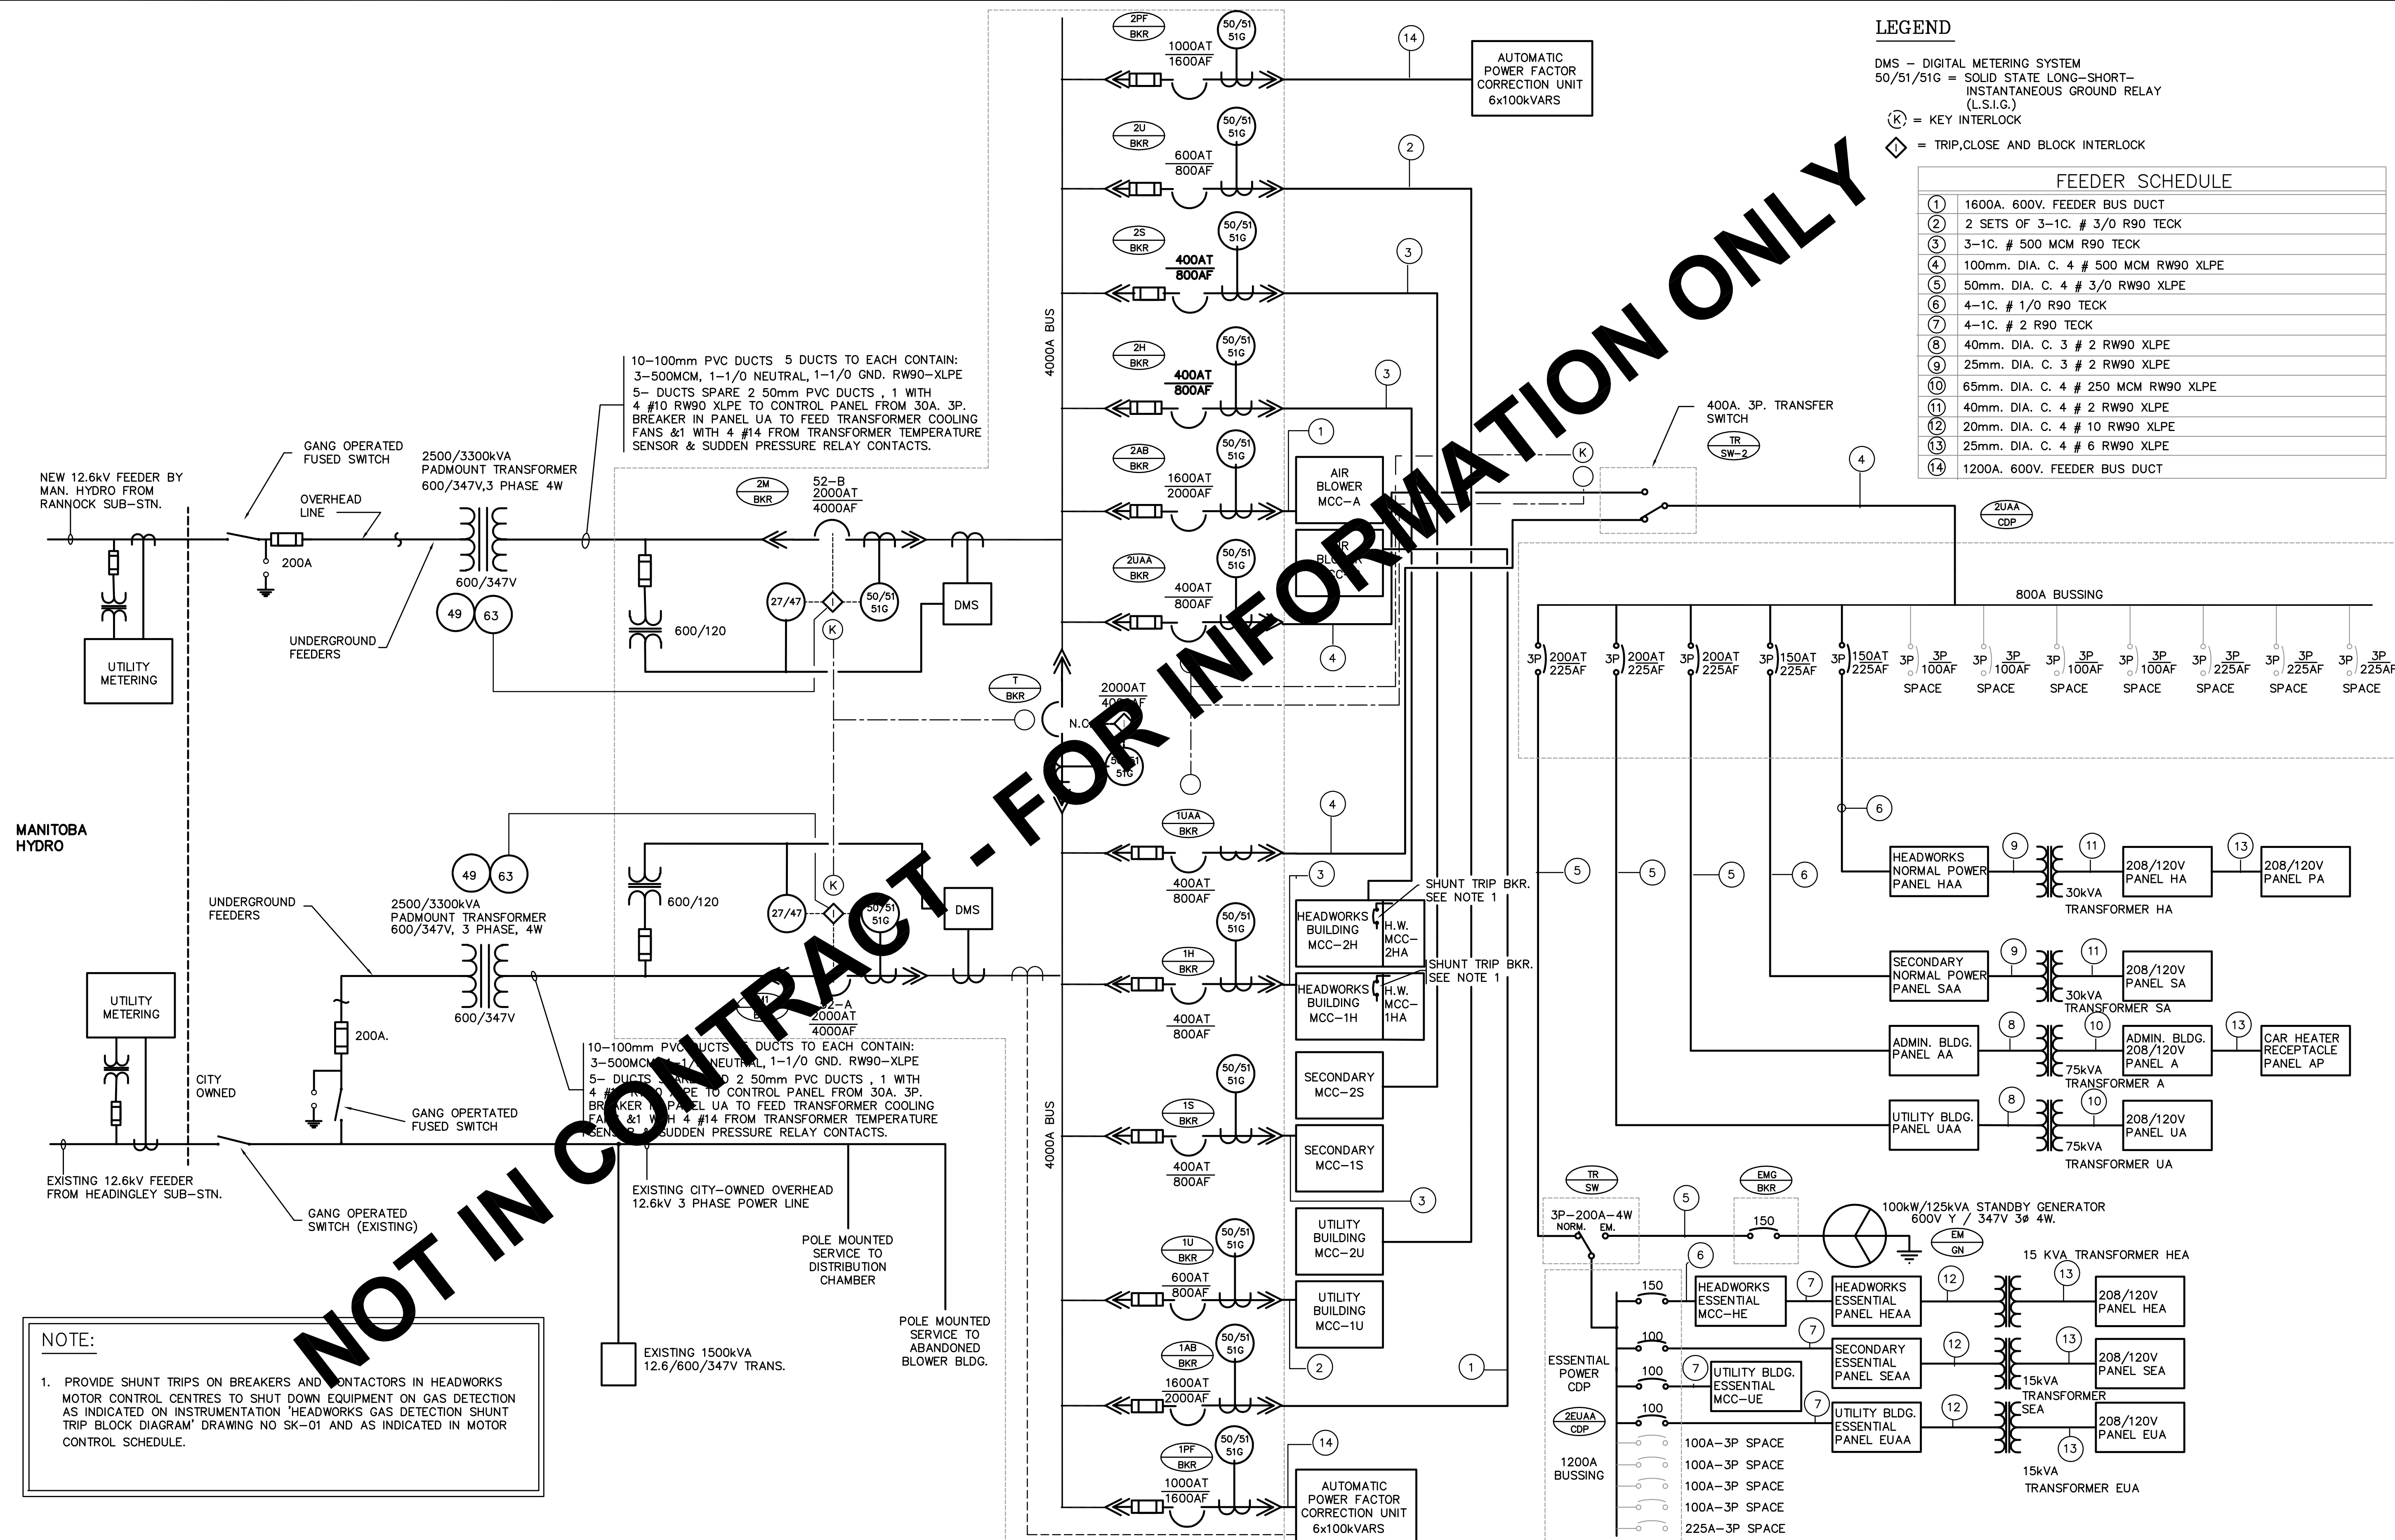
LEGEND

DMS – DIGITAL METERING SYSTEM
50/51/51G = SOLID STATE LONG–SHORT–INSTANTANEOUS GROUND RELAY (L.S.I.G.)
K = KEY INTERLOCK
= TRIP,CLOSE AND BLOCK INTERLOCK

FEEDER SCHEDULE

| | |
|---|---|
| 1 | 1600A. 600V. FEEDER BUS DUCT |
| 2 | 2 SETS OF 3–1C. # 3/0 R90 TECK |
| 3 | 3–1C. # 500 MCM R90 TECK |
| 4 | 100mm. DIA. C. 4 # 500 MCM RW90 XLPE |
| 5 | 50mm. DIA. C. 4 # 3/0 RW90 XLPE |
| 6 | 4–1C. # 1/0 R90 TECK |
| 7 | 4–1C. # 2 R90 TECK |
| 8 | 40mm. DIA. C. 3 # 2 RW90 XLPE |
| 9 | 25mm. DIA. C. 3 # 2 RW90 XLPE |
| 10 | 65mm. DIA. C. 4 # 250 MCM RW90 XLPE |
| 11 | 40mm. DIA. C. 4 # 2 RW90 XLPE |
| 12 | 20mm. DIA. C. 4 # 10 RW90 XLPE |
| 13 | 25mm. DIA. C. 4 # 6 RW90 XLPE |
| 14 | 1200A. 600V. FEEDER BUS DUCT |

NOT IN CONTRACT - FOR INFORMATION ONLY

2PF BKR 1000AT 1600AF 50/51 51G 14 AUTOMATIC POWER FACTOR CORRECTION UNIT 6x100kVARS
2U BKR 600AT 800AF 50/51 51G 2
2S BKR 400AT 800AF 50/51 51G 3
2H BKR 400AT 800AF 50/51 51G 3
2AB BKR 1600AT 2000AF 50/51 51G 1 AIR BLOWER MCC–A
2UAA BKR 400AT 800AF 50/51 51G 4
4000A BUS

10–100mm PVC DUCTS 5 DUCTS TO EACH CONTAIN: 3–500MCM, 1–1/0 NEUTRAL, 1–1/0 GND. RW90–XLPE 5– DUCTS SPARE 2 50mm PVC DUCTS , 1 WITH 4 #10 RW90 XLPE TO CONTROL PANEL FROM 30A. 3P. BREAKER IN PANEL UA TO FEED TRANSFORMER COOLING FANS &1 WITH 4 #14 FROM TRANSFORMER TEMPERATURE SENSOR & SUDDEN PRESSURE RELAY CONTACTS.

NEW 12.6kV FEEDER BY MAN. HYDRO FROM RANNOCK SUB–STN.
GANG OPERATED FUSED SWITCH
OVERHEAD LINE
2500/3300kVA PADMOUNT TRANSFORMER 600/347V,3 PHASE 4W
200A
600/347V
49 63
UNDERGROUND FEEDERS
UTILITY METERING
2M BKR 52–B 2000AT 4000AF
600/120
27/47 K 50/51 51G DMS
T BKR 2000AT 4000AF N.C. 50/51 51G
400A. 3P. TRANSFER SWITCH TR SW–2 K 4
2UAA CDP
800A BUSSING
3P 200AT 225AF 3P 200AT 225AF 3P 200AT 225AF 3P 150AT 225AF 3P 150AT 225AF 3P 100AF SPACE 3P 100AF SPACE 3P 100AF SPACE 3P 100AF SPACE 3P 225AF SPACE 3P 225AF SPACE 3P 225AF SPACE

MANITOBA HYDRO

1UAA BKR 400AT 800AF 4
1H BKR 400AT 800AF 50/51 51G
1S BKR 400AT 800AF 50/51 51G
1U BKR 600AT 800AF 50/51 51G
1AB BKR 1600AT 2000AF 50/51 51G
1PF BKR 1000AT 1600AF 50/51 51G 14
4000A BUS
3 HEADWORKS BUILDING MCC–2H H.W. MCC–2HA SHUNT TRIP BKR. SEE NOTE 1
HEADWORKS BUILDING MCC–1H H.W. MCC–1HA SHUNT TRIP BKR. SEE NOTE 1
SECONDARY MCC–2S
SECONDARY MCC–1S 3
UTILITY BUILDING MCC–2U
UTILITY BUILDING MCC–1U 2 1
AUTOMATIC POWER FACTOR CORRECTION UNIT 6x100kVARS

49 63
UNDERGROUND FEEDERS
2500/3300kVA PADMOUNT TRANSFORMER 600/347V, 3 PHASE, 4W
600/347V
600/120
27/47 K 50/51 51G DMS
52–A 2000AT 4000AF
UTILITY METERING
200A.
CITY OWNED
GANG OPERTATED FUSED SWITCH
EXISTING 12.6kV FEEDER FROM HEADINGLEY SUB–STN.
GANG OPERATED SWITCH (EXISTING)
10–100mm PVC DUCTS 5 DUCTS TO EACH CONTAIN: 3–500MCM, 1–1/0 NEUTRAL, 1–1/0 GND. RW90–XLPE 5– DUCTS SPARE 2 50mm PVC DUCTS , 1 WITH 4 #10 RW90 XLPE TO CONTROL PANEL FROM 30A. 3P. BREAKER IN PANEL UA TO FEED TRANSFORMER COOLING FANS &1 WITH 4 #14 FROM TRANSFORMER TEMPERATURE SENSOR & SUDDEN PRESSURE RELAY CONTACTS.
EXISTING CITY–OWNED OVERHEAD 12.6kV 3 PHASE POWER LINE
POLE MOUNTED SERVICE TO DISTRIBUTION CHAMBER
POLE MOUNTED SERVICE TO ABANDONED BLOWER BLDG.
EXISTING 1500kVA 12.6/600/347V TRANS.

NOTE:
1. PROVIDE SHUNT TRIPS ON BREAKERS AND CONTACTORS IN HEADWORKS MOTOR CONTROL CENTRES TO SHUT DOWN EQUIPMENT ON GAS DETECTION AS INDICATED ON INSTRUMENTATION 'HEADWORKS GAS DETECTION SHUNT TRIP BLOCK DIAGRAM' DRAWING NO SK–01 AND AS INDICATED IN MOTOR CONTROL SCHEDULE.

6 HEADWORKS NORMAL POWER PANEL HAA 9 11 30kVA TRANSFORMER HA 208/120V PANEL HA 13 208/120V PANEL PA
5 5 5 6
SECONDARY NORMAL POWER PANEL SAA 9 11 30kVA TRANSFORMER SA 208/120V PANEL SA
ADMIN. BLDG. PANEL AA 8 10 75kVA TRANSFORMER A ADMIN. BLDG. 208/120V PANEL A 13 CAR HEATER RECEPTACLE PANEL AP
UTILITY BLDG. PANEL UAA 8 10 75kVA TRANSFORMER UA 208/120V PANEL UA

TR SW 3P–200A–4W NORM. EM. 5 EMG BKR 150 100kW/125kVA STANDBY GENERATOR 600V Y / 347V 3ø 4W. EM GN
15 KVA TRANSFORMER HEA
6 150 HEADWORKS ESSENTIAL MCC–HE 7 HEADWORKS ESSENTIAL PANEL HEAA 12 13 208/120V PANEL HEA
100 7 SECONDARY ESSENTIAL PANEL SEAA 12 13 15kVA TRANSFORMER SEA 208/120V PANEL SEA
ESSENTIAL POWER CDP 100 7 UTILITY BLDG. ESSENTIAL MCC–UE
100 7 UTILITY BLDG. ESSENTIAL PANEL EUAA 12 208/120V PANEL EUA 13 15kVA TRANSFORMER EUA
2EUAA CDP
1200A BUSSING
100A–3P SPACE
100A–3P SPACE
100A–3P SPACE
100A–3P SPACE
225A–3P SPACE